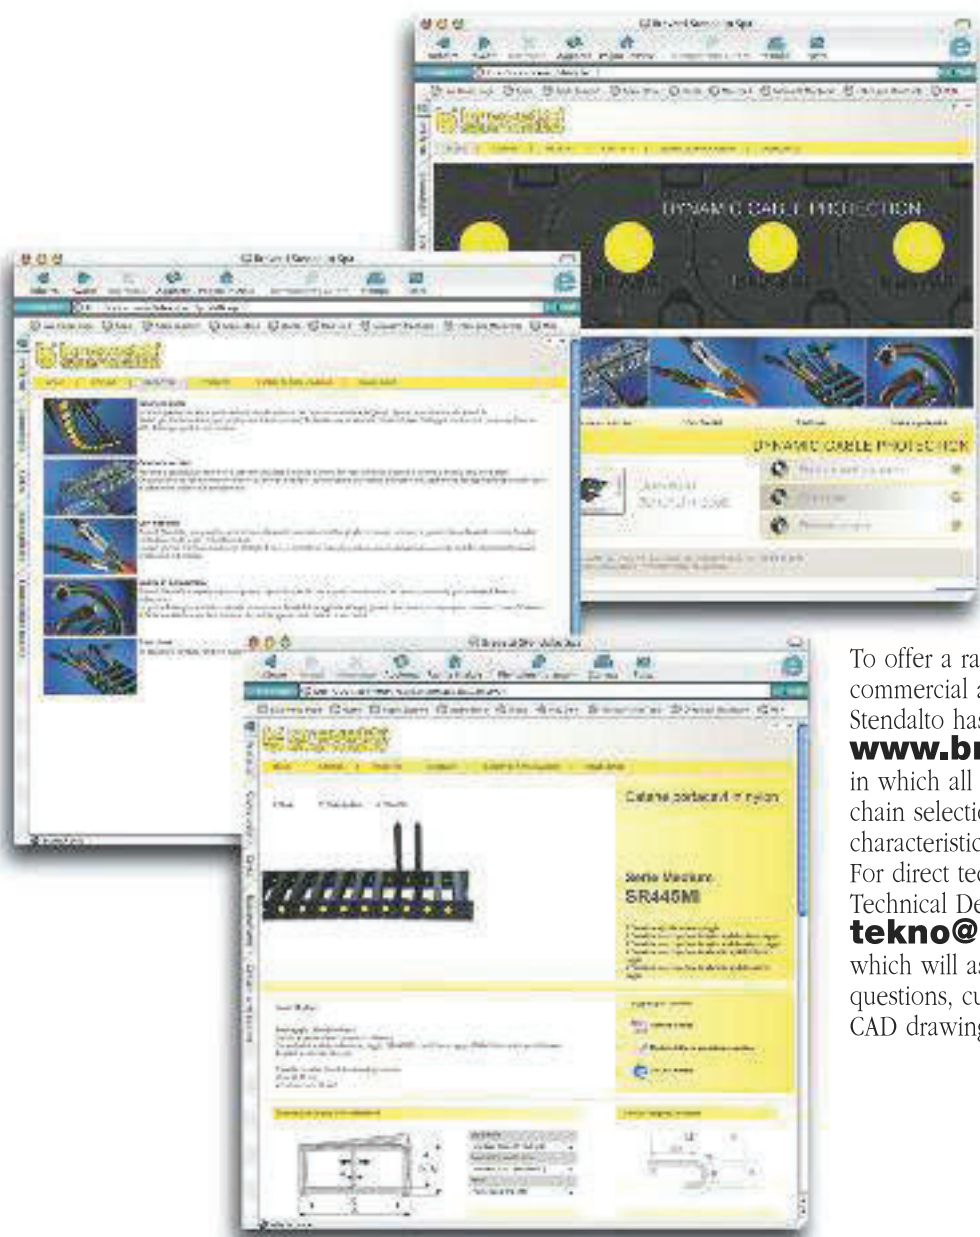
DYNAMIC CABLE PROTECTION

DYNAMIC CABLE PROTECTION

Catene portacavi in nylon

Serie Medium
SR445MI

To offer a ra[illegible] commercial a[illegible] Stendalto ha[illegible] www.br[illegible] in which all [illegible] chain selecti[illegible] characteristic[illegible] For direct te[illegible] Technical De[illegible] tekno@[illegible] which will a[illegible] questions, cu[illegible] CAD drawing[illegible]